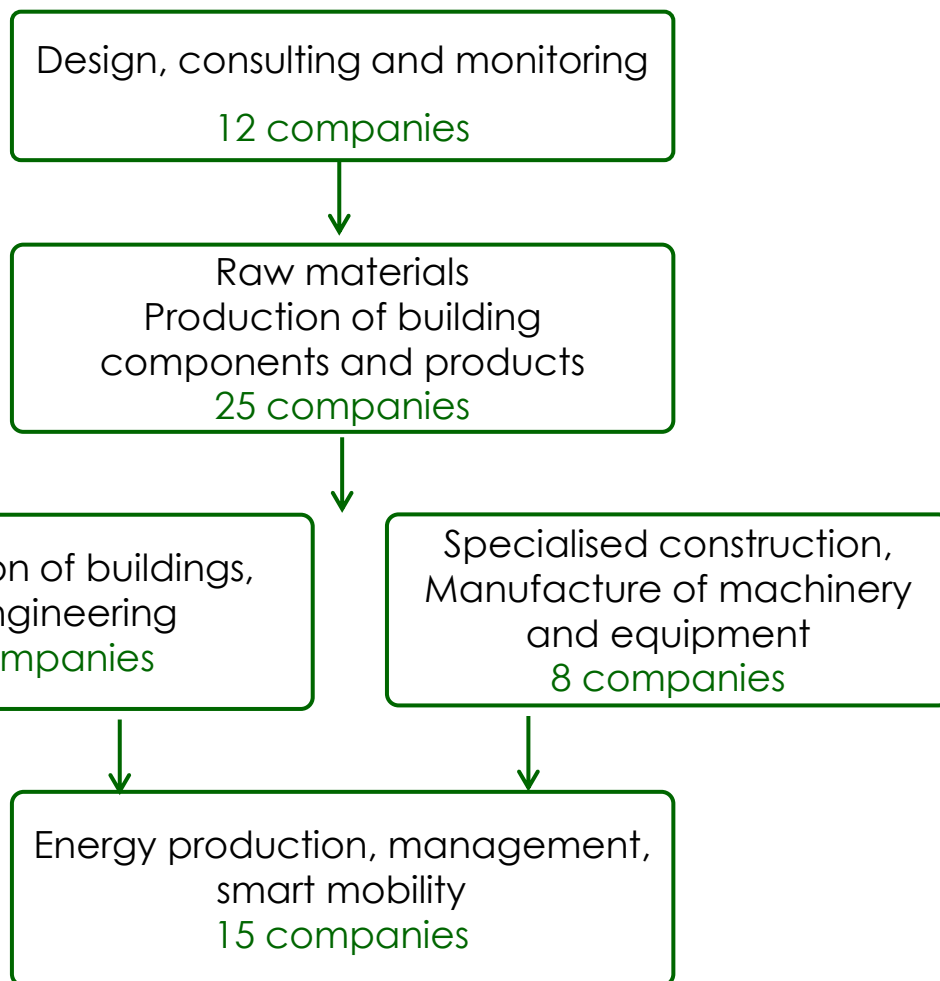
Design, consulting and monitoring
12 companies

Raw materials
Production of building components and products
25 companies

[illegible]on of buildings,
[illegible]ngineering
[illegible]mpanies

Specialised construction, Manufacture of machinery and equipment
8 companies

Energy production, management, smart mobility
15 companies